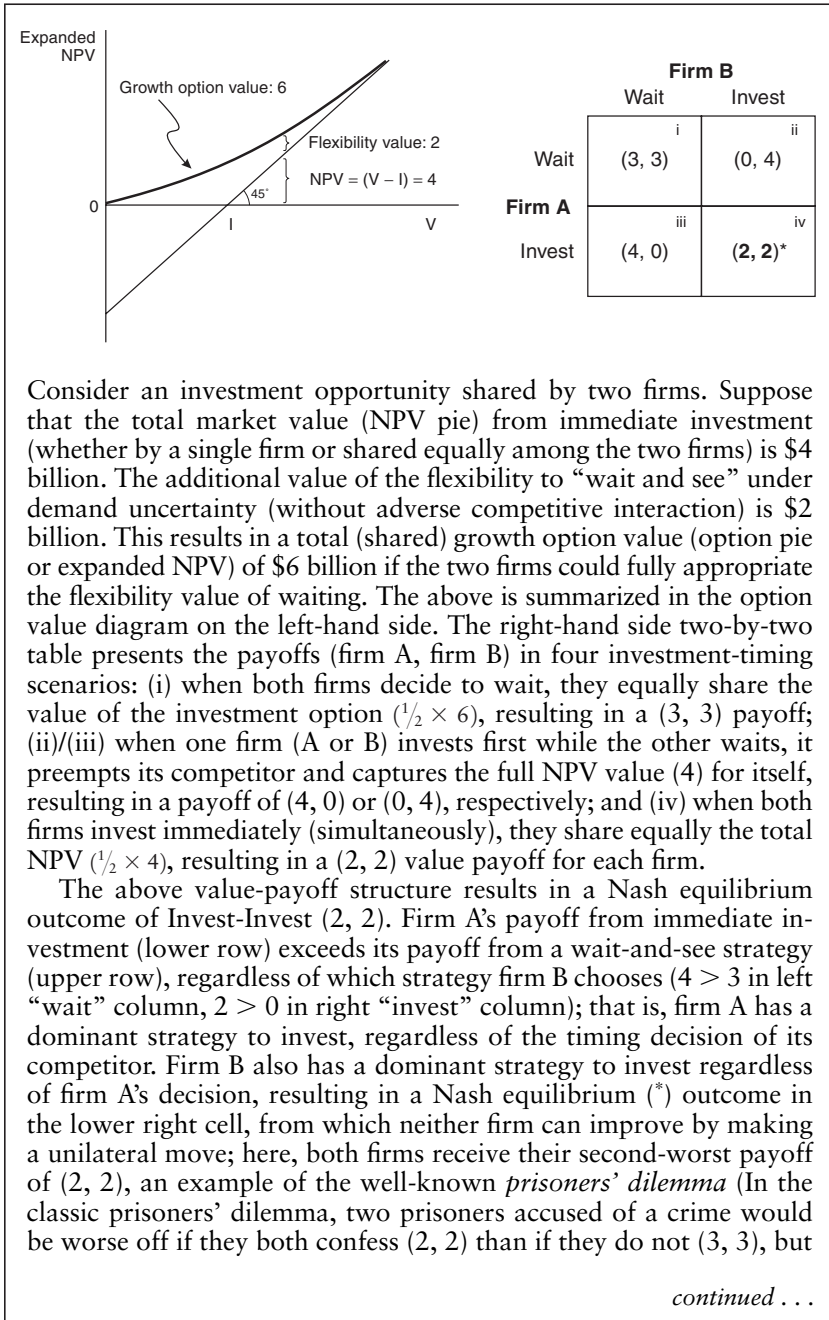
Expanded NPV

Growth option value: 6

Flexibility value: 2

NPV = (V − I) = 4

45°

0

I

V

| | Firm B Wait | Firm B Invest |
|---|---|---|
| Firm A Wait | i (3, 3) | ii (0, 4) |
| Firm A Invest | iii (4, 0) | iv **(2, 2)*** |

Consider an investment opportunity shared by two firms. Suppose that the total market value (NPV pie) from immediate investment (whether by a single firm or shared equally among the two firms) is \$4 billion. The additional value of the flexibility to "wait and see" under demand uncertainty (without adverse competitive interaction) is \$2 billion. This results in a total (shared) growth option value (option pie or expanded NPV) of \$6 billion if the two firms could fully appropriate the flexibility value of waiting. The above is summarized in the option value diagram on the left-hand side. The right-hand side two-by-two table presents the payoffs (firm A, firm B) in four investment-timing scenarios: (i) when both firms decide to wait, they equally share the value of the investment option ($\frac{1}{2} \times 6$), resulting in a (3, 3) payoff; (ii)/(iii) when one firm (A or B) invests first while the other waits, it preempts its competitor and captures the full NPV value (4) for itself, resulting in a payoff of (4, 0) or (0, 4), respectively; and (iv) when both firms invest immediately (simultaneously), they share equally the total NPV ($\frac{1}{2} \times 4$), resulting in a (2, 2) value payoff for each firm.

The above value-payoff structure results in a Nash equilibrium outcome of Invest-Invest (2, 2). Firm A's payoff from immediate investment (lower row) exceeds its payoff from a wait-and-see strategy (upper row), regardless of which strategy firm B chooses ($4 > 3$ in left "wait" column, $2 > 0$ in right "invest" column); that is, firm A has a dominant strategy to invest, regardless of the timing decision of its competitor. Firm B also has a dominant strategy to invest regardless of firm A's decision, resulting in a Nash equilibrium (*) outcome in the lower right cell, from which neither firm can improve by making a unilateral move; here, both firms receive their second-worst payoff of (2, 2), an example of the well-known *prisoners' dilemma* (In the classic prisoners' dilemma, two prisoners accused of a crime would be worse off if they both confess (2, 2) than if they do not (3, 3), but

*continued . . .*